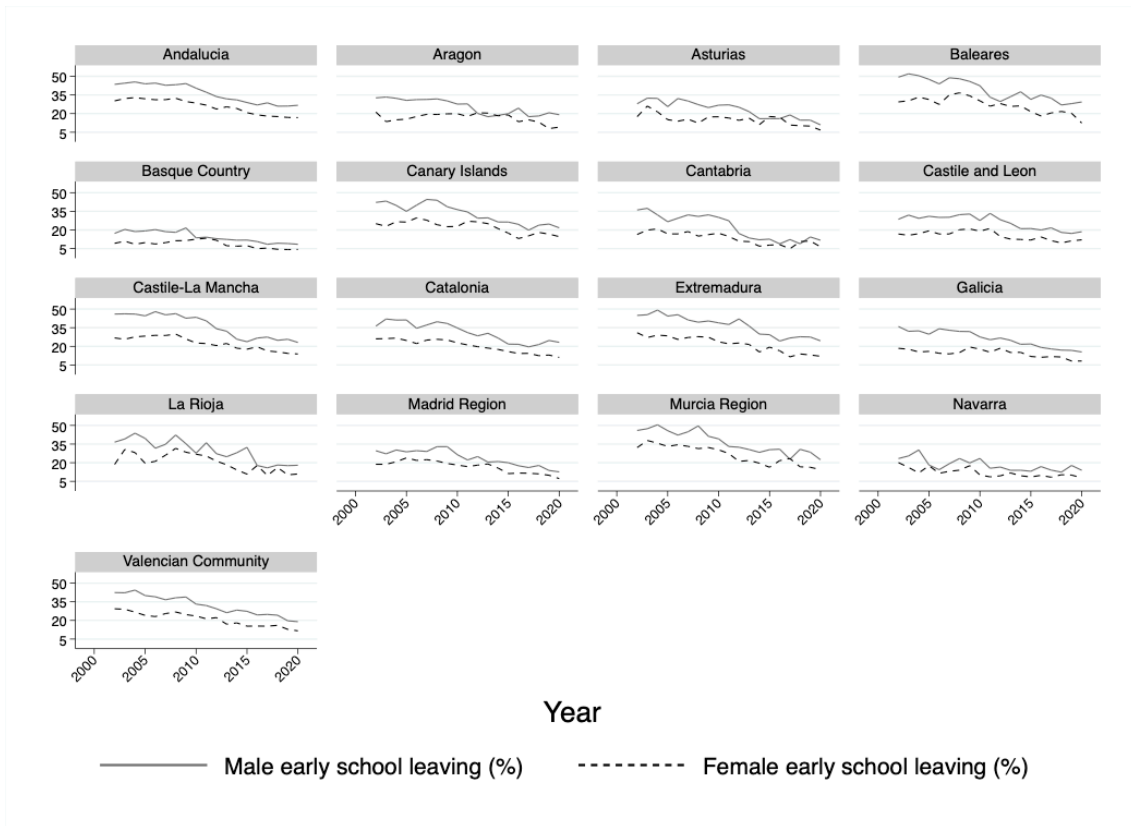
Andalucia
50
35
20
5

Aragon

Asturias

Baleares

Basque Country
50
35
20
5

Canary Islands

Cantabria

Castile and Leon

Castile-La Mancha
50
35
20
5

Catalonia

Extremadura

Galicia

La Rioja
50
35
20
5

Madrid Region
2000 2005 2010 2015 2020

Murcia Region
2000 2005 2010 2015 2020

Navarra
2000 2005 2010 2015 2020

Valencian Community
50
35
20
5
2000 2005 2010 2015 2020

Year

Male early school leaving (%)   Female early school leaving (%)